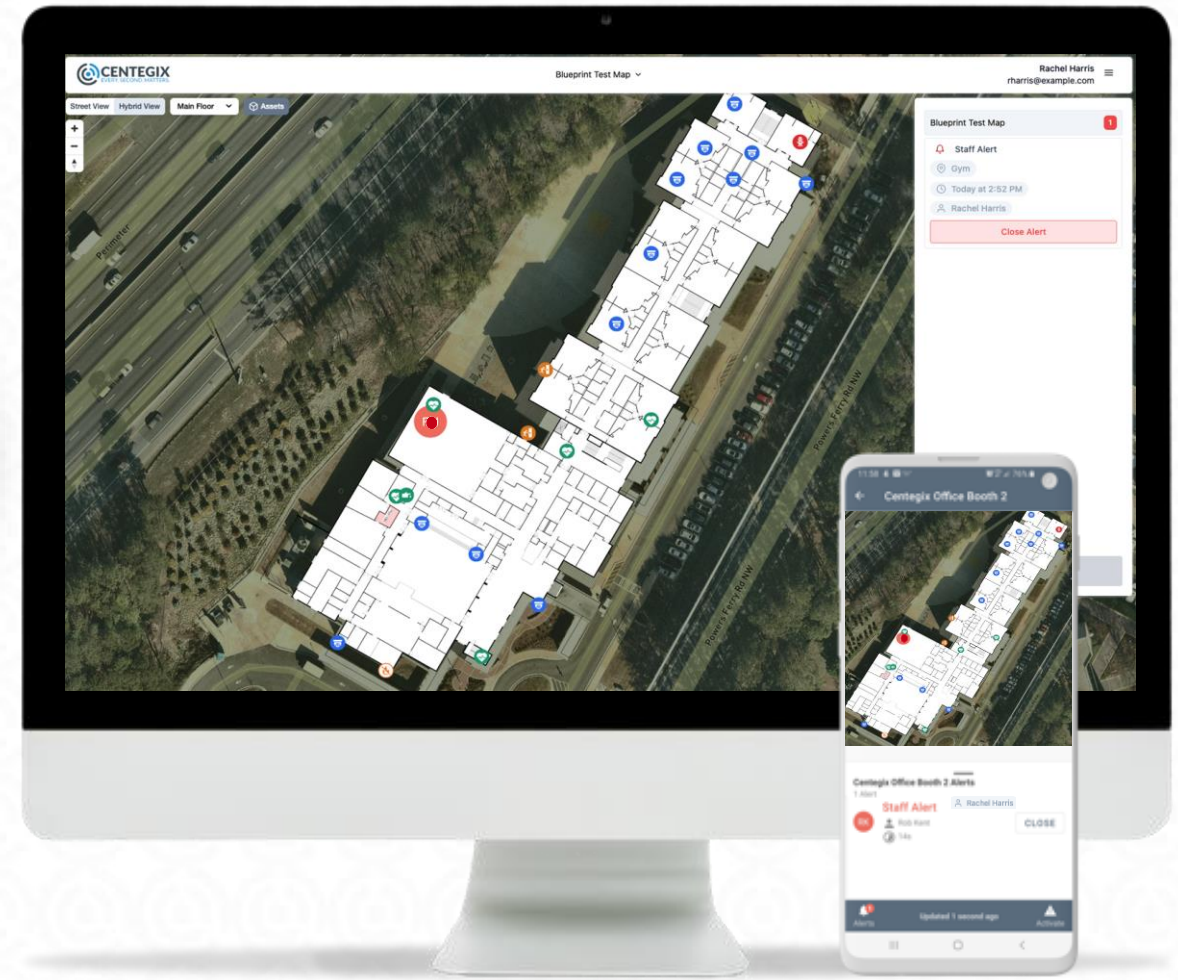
CENTEGIX
EVERY SECOND MATTERS

Blueprint Test Map

Rachel Harris
rharris@example.com

Street View
Hybrid View
Main Floor
Assets

+
−

Perimeter

Powers Ferry Rd NW

Blueprint Test Map
1
Staff Alert
Gym
Today at 2:52 PM
Rachel Harris
Close Alert

11:58
76%

Centegix Office Booth 2

Centegix Office Booth 2 Alerts
1 Alert
Staff Alert
Rachel Harris
RK
Rob Kent
14s
CLOSE

Alerts
Updated 1 second ago
Activate